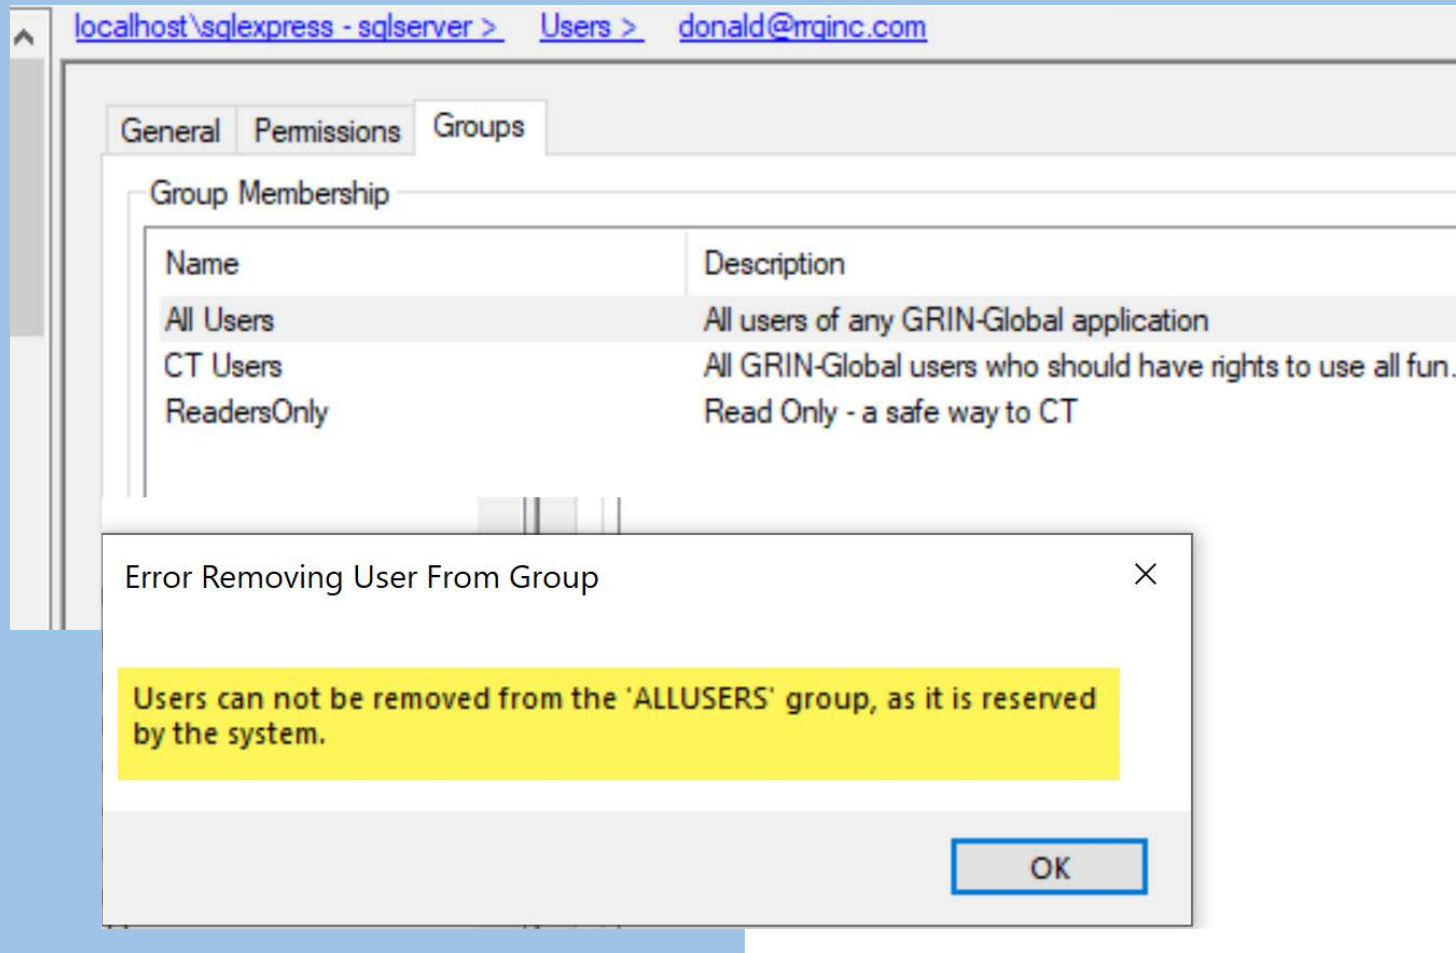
localhost\sqlexpress - sqlserver > Users > donald@rrginc.com

General Permissions Groups

Group Membership

| Name | Description |
|---|---|
| All Users | All users of any GRIN-Global application |
| CT Users | All GRIN-Global users who should have rights to use all fun. |
| ReadersOnly | Read Only - a safe way to CT |

Error Removing User From Group

Users can not be removed from the 'ALLUSERS' group, as it is reserved by the system.

OK